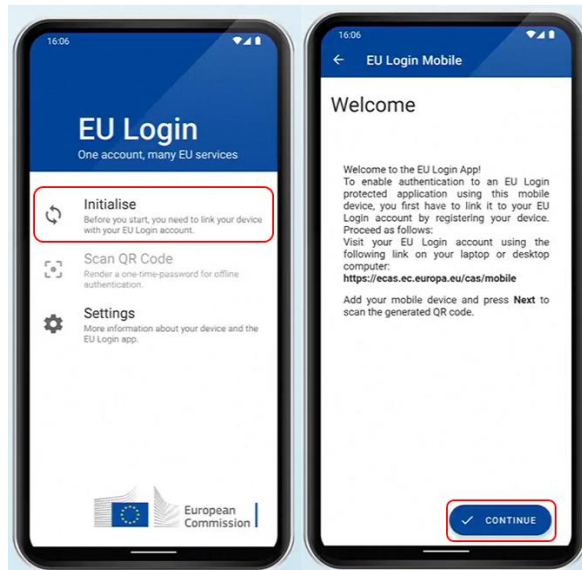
16:06

EU Login

One account, many EU services

Initialise

Before you start, you need to link your device with your EU Login account.

Scan QR Code

Render a one-time-password for offline authentication.

Settings

More information about your device and the EU Login app.

European Commission

16:06

EU Login Mobile

Welcome

Welcome to the EU Login App!
To enable authentication to an EU Login protected application using this mobile device, you first have to link it to your EU Login account by registering your device.
Proceed as follows:
Visit your EU Login account using the following link on your laptop or desktop computer:
**https://ecas.ec.europa.eu/cas/mobile**

Add your mobile device and press **Next** to scan the generated QR code.

CONTINUE